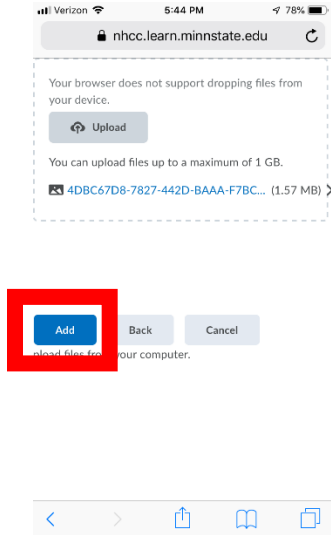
Verizon 5:44 PM 78%
nhcc.learn.minnstate.edu

Your browser does not support dropping files from your device.

Upload

You can upload files up to a maximum of 1 GB.

4DBC67D8-7827-442D-BAAA-F7BC... (1.57 MB)

Add Back Cancel

pload files fro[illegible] your computer.